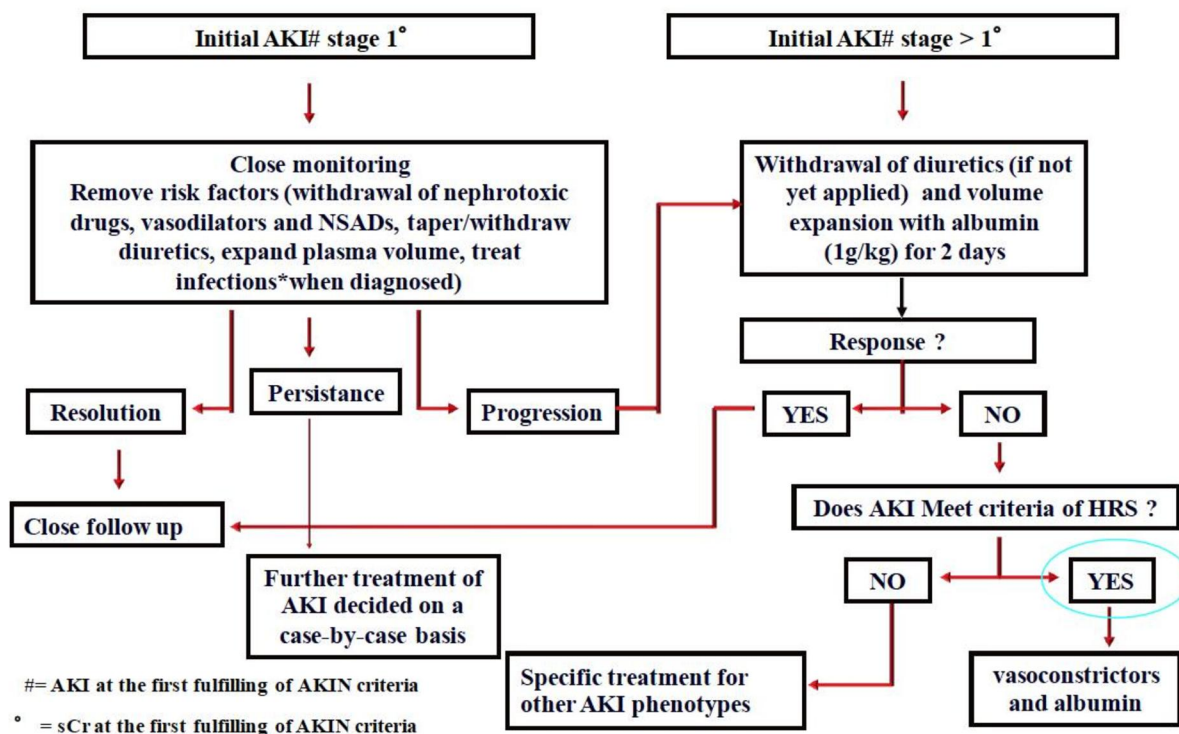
Initial AKI# stage 1°

Initial AKI# stage > 1°

Close monitoring
Remove risk factors (withdrawal of nephrotoxic drugs, vasodilators and NSADs, taper/withdraw diuretics, expand plasma volume, treat infections*when diagnosed)

Withdrawal of diuretics (if not yet applied) and volume expansion with albumin (1g/kg) for 2 days

Response ?

Resolution

Persistance

Progression

YES

NO

Close follow up

Does AKI Meet criteria of HRS ?

NO

YES

Further treatment of AKI decided on a case-by-case basis

#= AKI at the first fulfilling of AKIN criteria

° = sCr at the first fulfilling of AKIN criteria

Specific treatment for other AKI phenotypes

vasoconstrictors and albumin